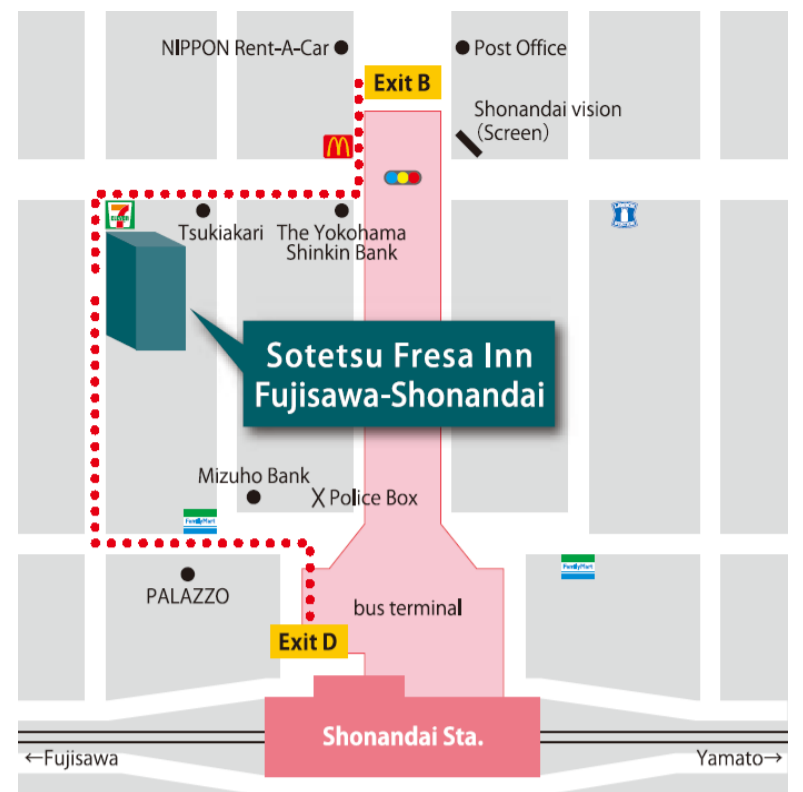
NIPPON Rent-A-Car
Post Office
Exit B
Shonandai vision
(Screen)
Tsukiakari
The Yokohama Shinkin Bank
Sotetsu Fresa Inn Fujisawa-Shonandai
Mizuho Bank
Police Box
PALAZZO
bus terminal
Exit D
Shonandai Sta.
←Fujisawa
Yamato→